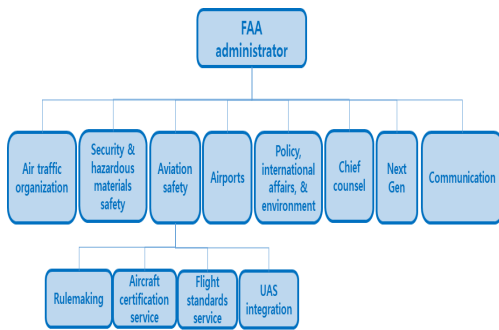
FAA administrator

Air traffic organization

Security & hazardous materials safety

Aviation safety

Airports

Policy, international affairs, & environment

Chief counsel

Next Gen

Communication

Rulemaking

Aircraft certification service

Flight standards service

UAS integration